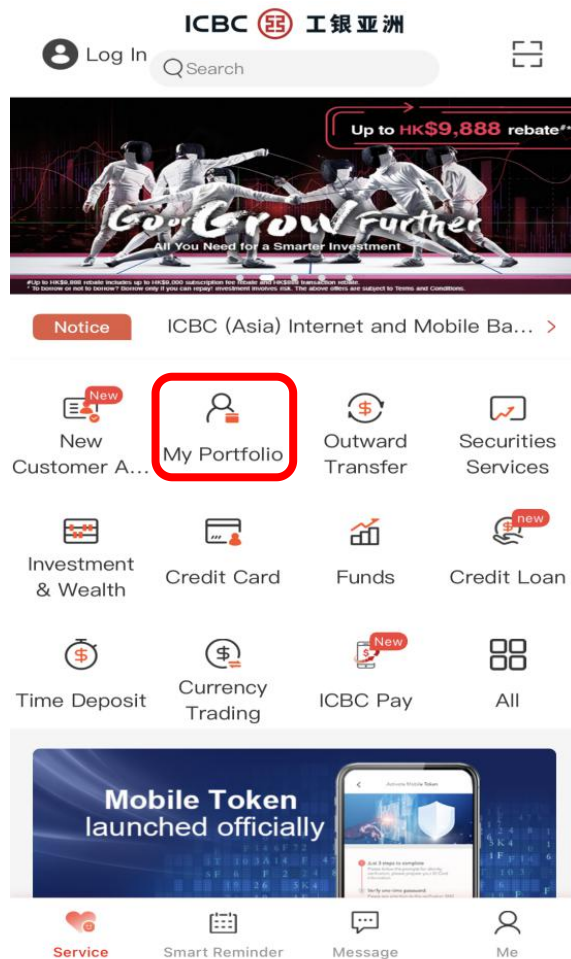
ICBC 工银亚洲

Log In

Search

Up to HK$9,888 rebate#*

Go Grow Further

All You Need for a Smarter Investment

#Up to HK$9,888 rebate includes up to HK$9,000 subscription fee rebate and HK$888 transaction rebate.
* To borrow or not to borrow? Borrow only if you can repay! Investment involves risk. The above offers are subject to Terms and Conditions.

Notice

ICBC (Asia) Internet and Mobile Ba...

New

New Customer A...

My Portfolio

Outward Transfer

Securities Services

Investment & Wealth

Credit Card

Funds

new

Credit Loan

Time Deposit

Currency Trading

New

ICBC Pay

All

Mobile Token launched officially

Activate Mobile Token

Service

Smart Reminder

Message

Me